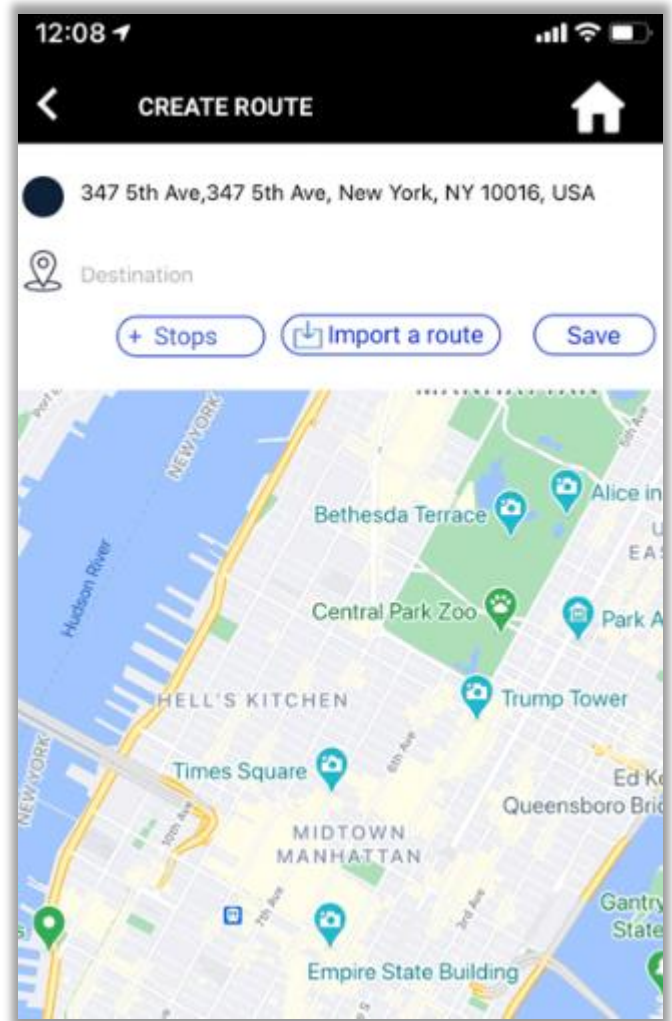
12:08

CREATE ROUTE

347 5th Ave,347 5th Ave, New York, NY 10016, USA

Destination

+ Stops

Import a route

Save

NEW YORK

Hudson River

Bethesda Terrace

Alice in

EAS

Central Park Zoo

Park A

HELL'S KITCHEN

Trump Tower

Times Square

6th Ave

Ed Ko

Queensboro Bri

MIDTOWN MANHATTAN

NEW YORK

10th Ave

7th Ave

3rd Ave

Gantry State

Empire State Building